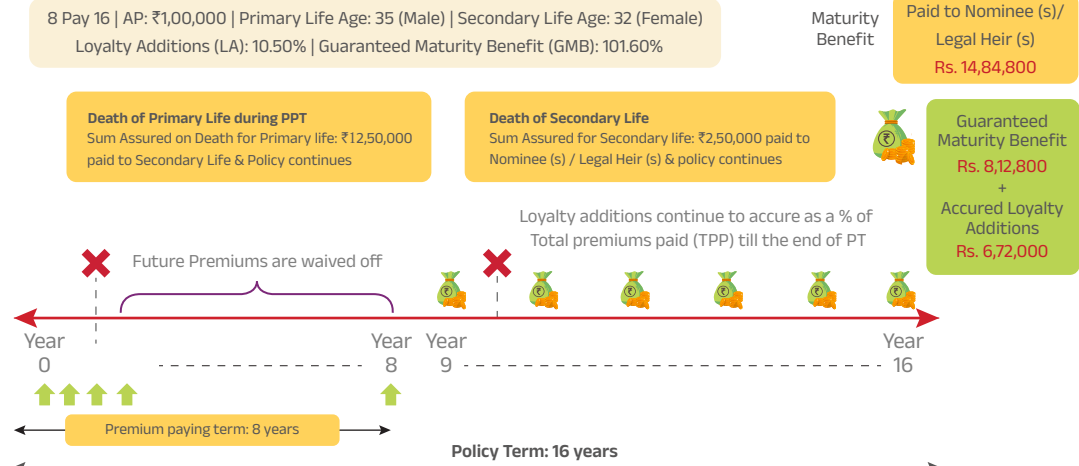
8 Pay 16 | AP: ₹1,00,000 | Primary Life Age: 35 (Male) | Secondary Life Age: 32 (Female)
Loyalty Additions (LA): 10.50% | Guaranteed Maturity Benefit (GMB): 101.60%

Maturity Benefit

Paid to Nominee (s)/ Legal Heir (s)
Rs. 14,84,800

Death of Primary Life during PPT
Sum Assured on Death for Primary life: ₹12,50,000 paid to Secondary Life & Policy continues

Death of Secondary Life
Sum Assured for Secondary life: ₹2,50,000 paid to Nominee (s) / Legal Heir (s) & policy continues

Guaranteed Maturity Benefit
Rs. 8,12,800
+
Accured Loyalty Additions
Rs. 6,72,000

Loyalty additions continue to accure as a % of Total premiums paid (TPP) till the end of PT

Future Premiums are waived off

Year 0

Year 8

Year 9

Year 16

Premium paying term: 8 years

Policy Term: 16 years